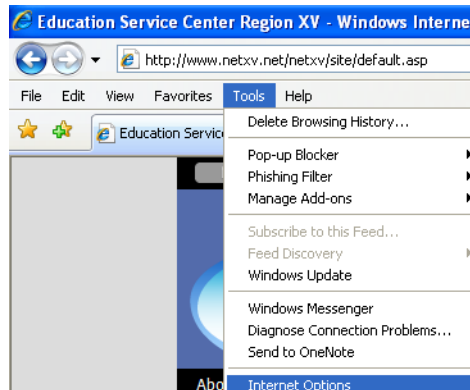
Education Service Center Region XV - Windows Interne

http://www.netxv.net/netxv/site/default.asp

File Edit View Favorites Tools Help

Education Servic

Delete Browsing History...

Pop-up Blocker
Phishing Filter
Manage Add-ons

Subscribe to this Feed...
Feed Discovery
Windows Update

Windows Messenger
Diagnose Connection Problems...
Send to OneNote

Internet Options

Abo